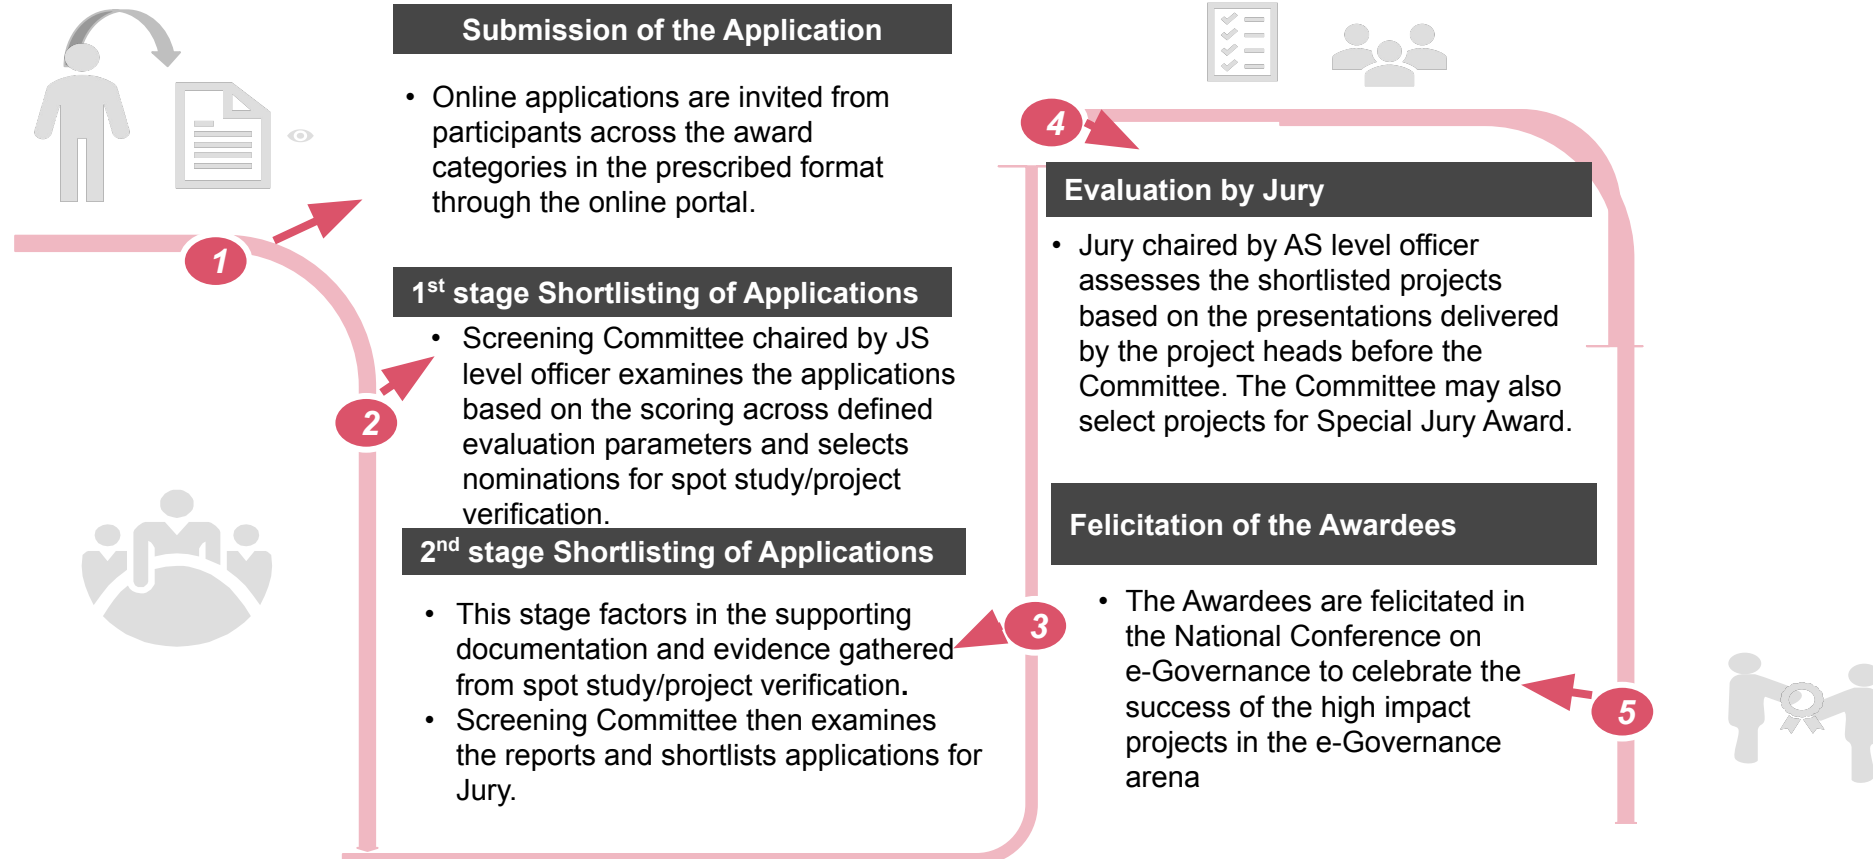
Submission of the Application

• Online applications are invited from participants across the award categories in the prescribed format through the online portal.

1

1$^{st}$ stage Shortlisting of Applications

• Screening Committee chaired by JS level officer examines the applications based on the scoring across defined evaluation parameters and selects nominations for spot study/project verification.

2

2$^{nd}$ stage Shortlisting of Applications

• This stage factors in the supporting documentation and evidence gathered from spot study/project verification.
• Screening Committee then examines the reports and shortlists applications for Jury.

3

4

Evaluation by Jury

• Jury chaired by AS level officer assesses the shortlisted projects based on the presentations delivered by the project heads before the Committee. The Committee may also select projects for Special Jury Award.

Felicitation of the Awardees

• The Awardees are felicitated in the National Conference on e-Governance to celebrate the success of the high impact projects in the e-Governance arena

5